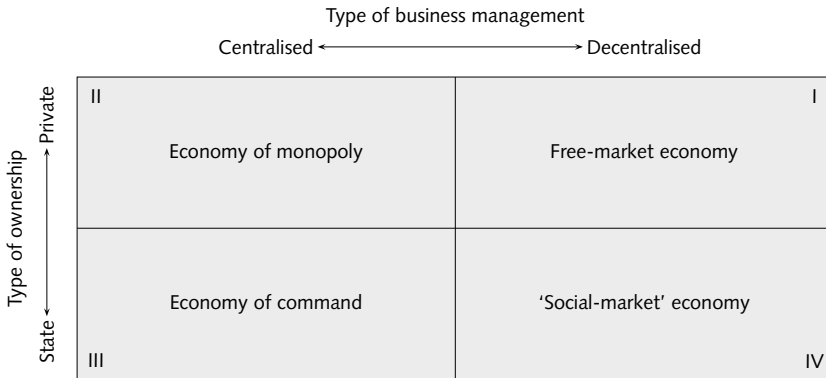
Type of business management

Centralised ⟷ Decentralised

Type of ownership

Private

State

| II Economy of monopoly | I Free-market economy |
|---|---|
| III Economy of command | IV 'Social-market' economy |